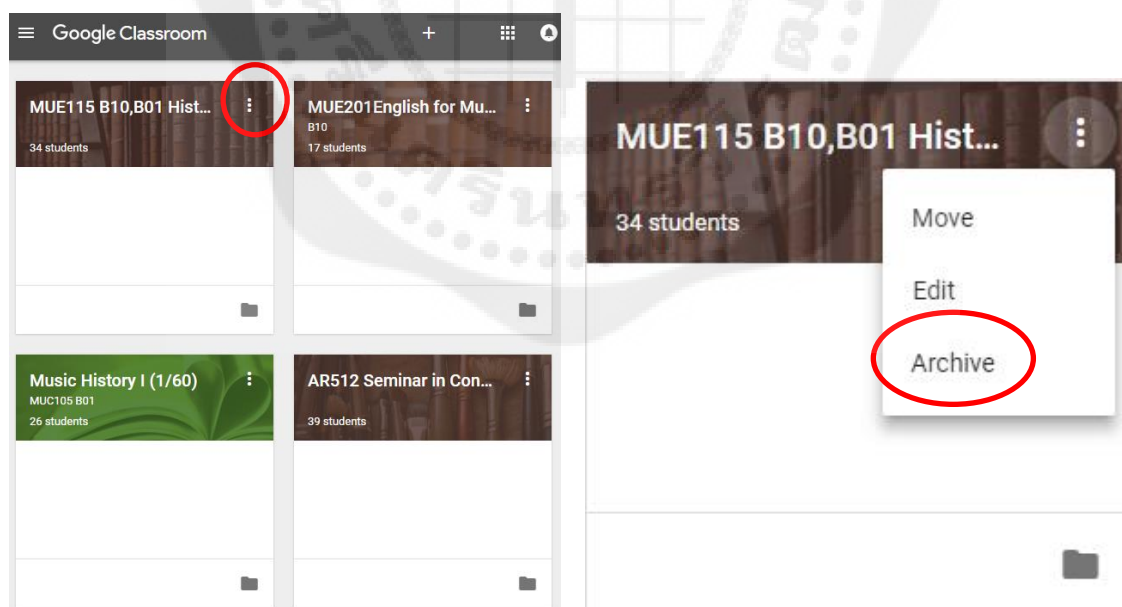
Google Classroom

MUE115 B10,B01 Hist...
34 students

MUE201English for Mu...
B10
17 students

Music History I (1/60)
MUC105 B01
26 students

AR512 Seminar in Con...
39 students

MUE115 B10,B01 Hist...
34 students

Move
Edit
Archive